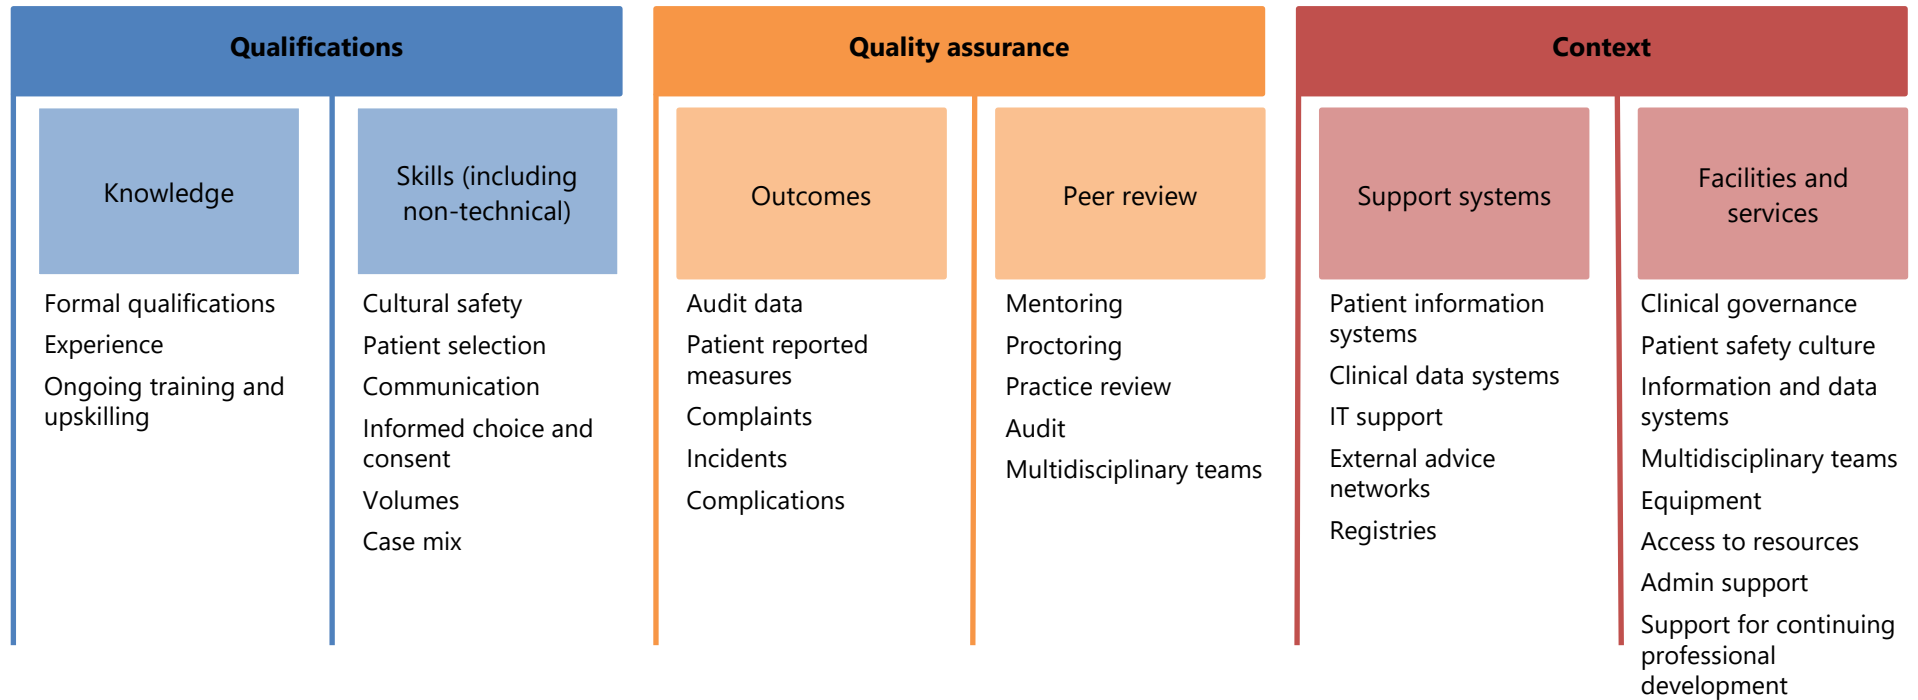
Qualifications

Knowledge

Formal qualifications

Experience

Ongoing training and upskilling

Skills (including non-technical)

Cultural safety

Patient selection

Communication

Informed choice and consent

Volumes

Case mix

Quality assurance

Outcomes

Audit data

Patient reported measures

Complaints

Incidents

Complications

Peer review

Mentoring

Proctoring

Practice review

Audit

Multidisciplinary teams

Context

Support systems

Patient information systems

Clinical data systems

IT support

External advice networks

Registries

Facilities and services

Clinical governance

Patient safety culture

Information and data systems

Multidisciplinary teams

Equipment

Access to resources

Admin support

Support for continuing professional development